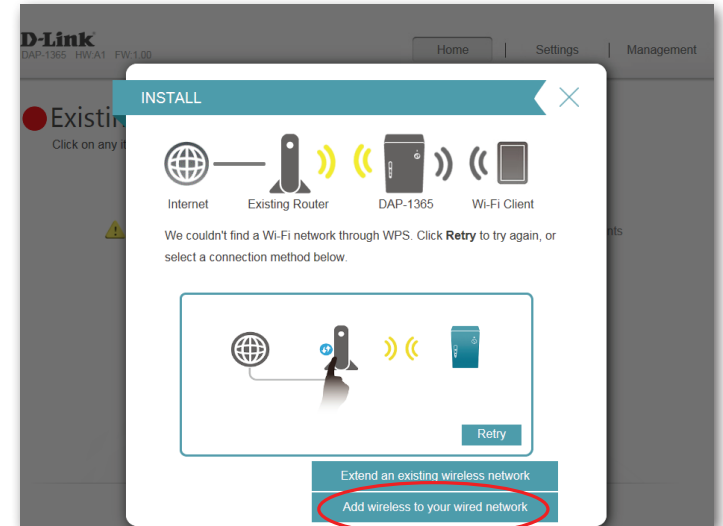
D-Link
DAP-1365 HW:A1 FW:1.00

Home | Settings | Management

Existi
Click on any it

nts

INSTALL

Internet Existing Router DAP-1365 Wi-Fi Client

We couldn't find a Wi-Fi network through WPS. Click Retry to try again, or select a connection method below.

Retry

Extend an existing wireless network
Add wireless to your wired network